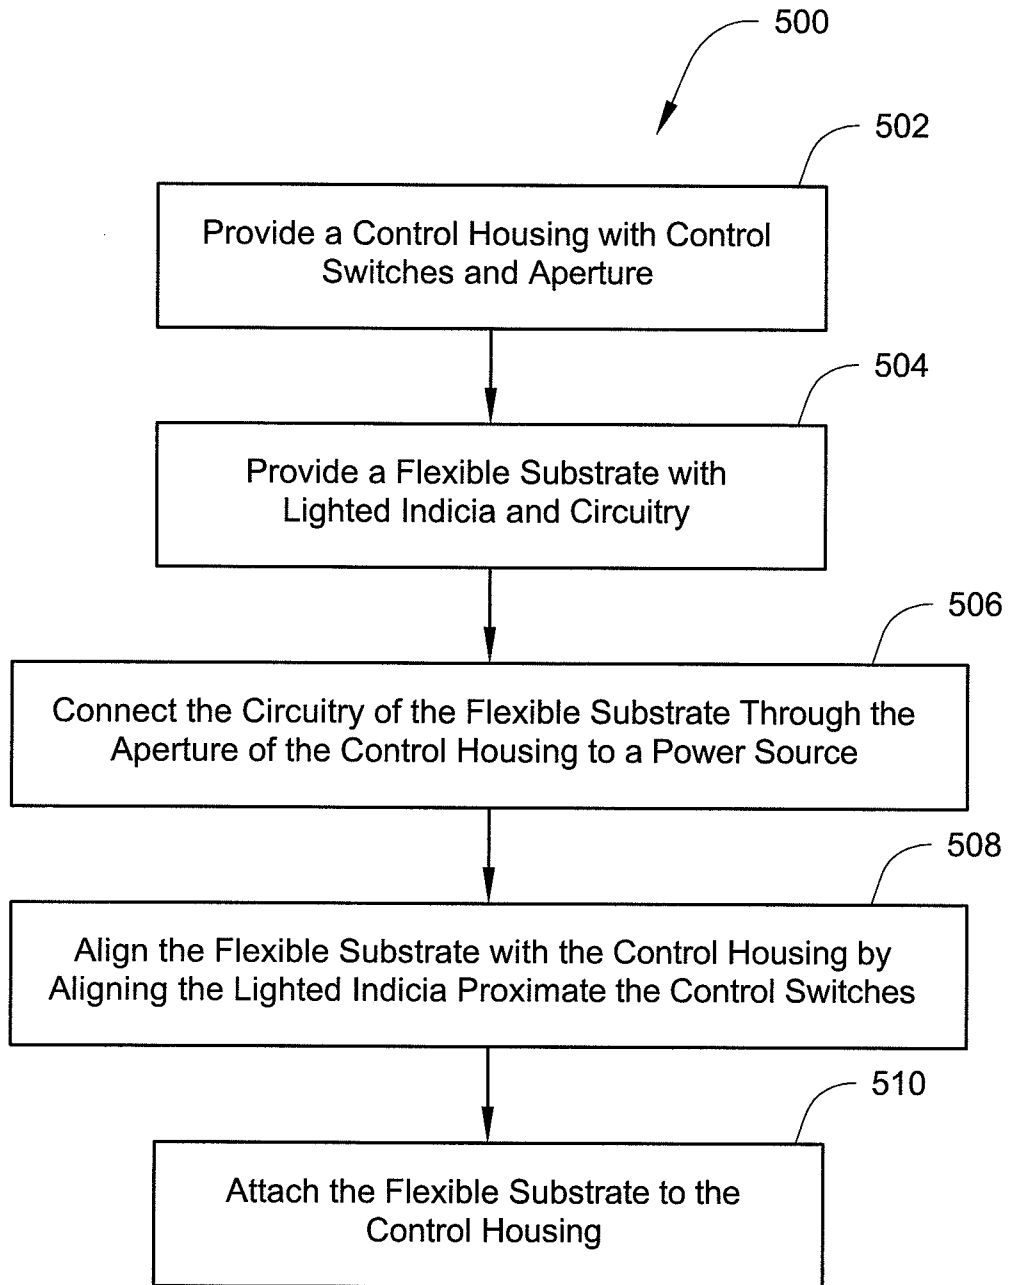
500

502

Provide a Control Housing with Control Switches and Aperture

504

Provide a Flexible Substrate with Lighted Indicia and Circuitry

506

Connect the Circuitry of the Flexible Substrate Through the Aperture of the Control Housing to a Power Source

508

Align the Flexible Substrate with the Control Housing by Aligning the Lighted Indicia Proximate the Control Switches

510

Attach the Flexible Substrate to the Control Housing